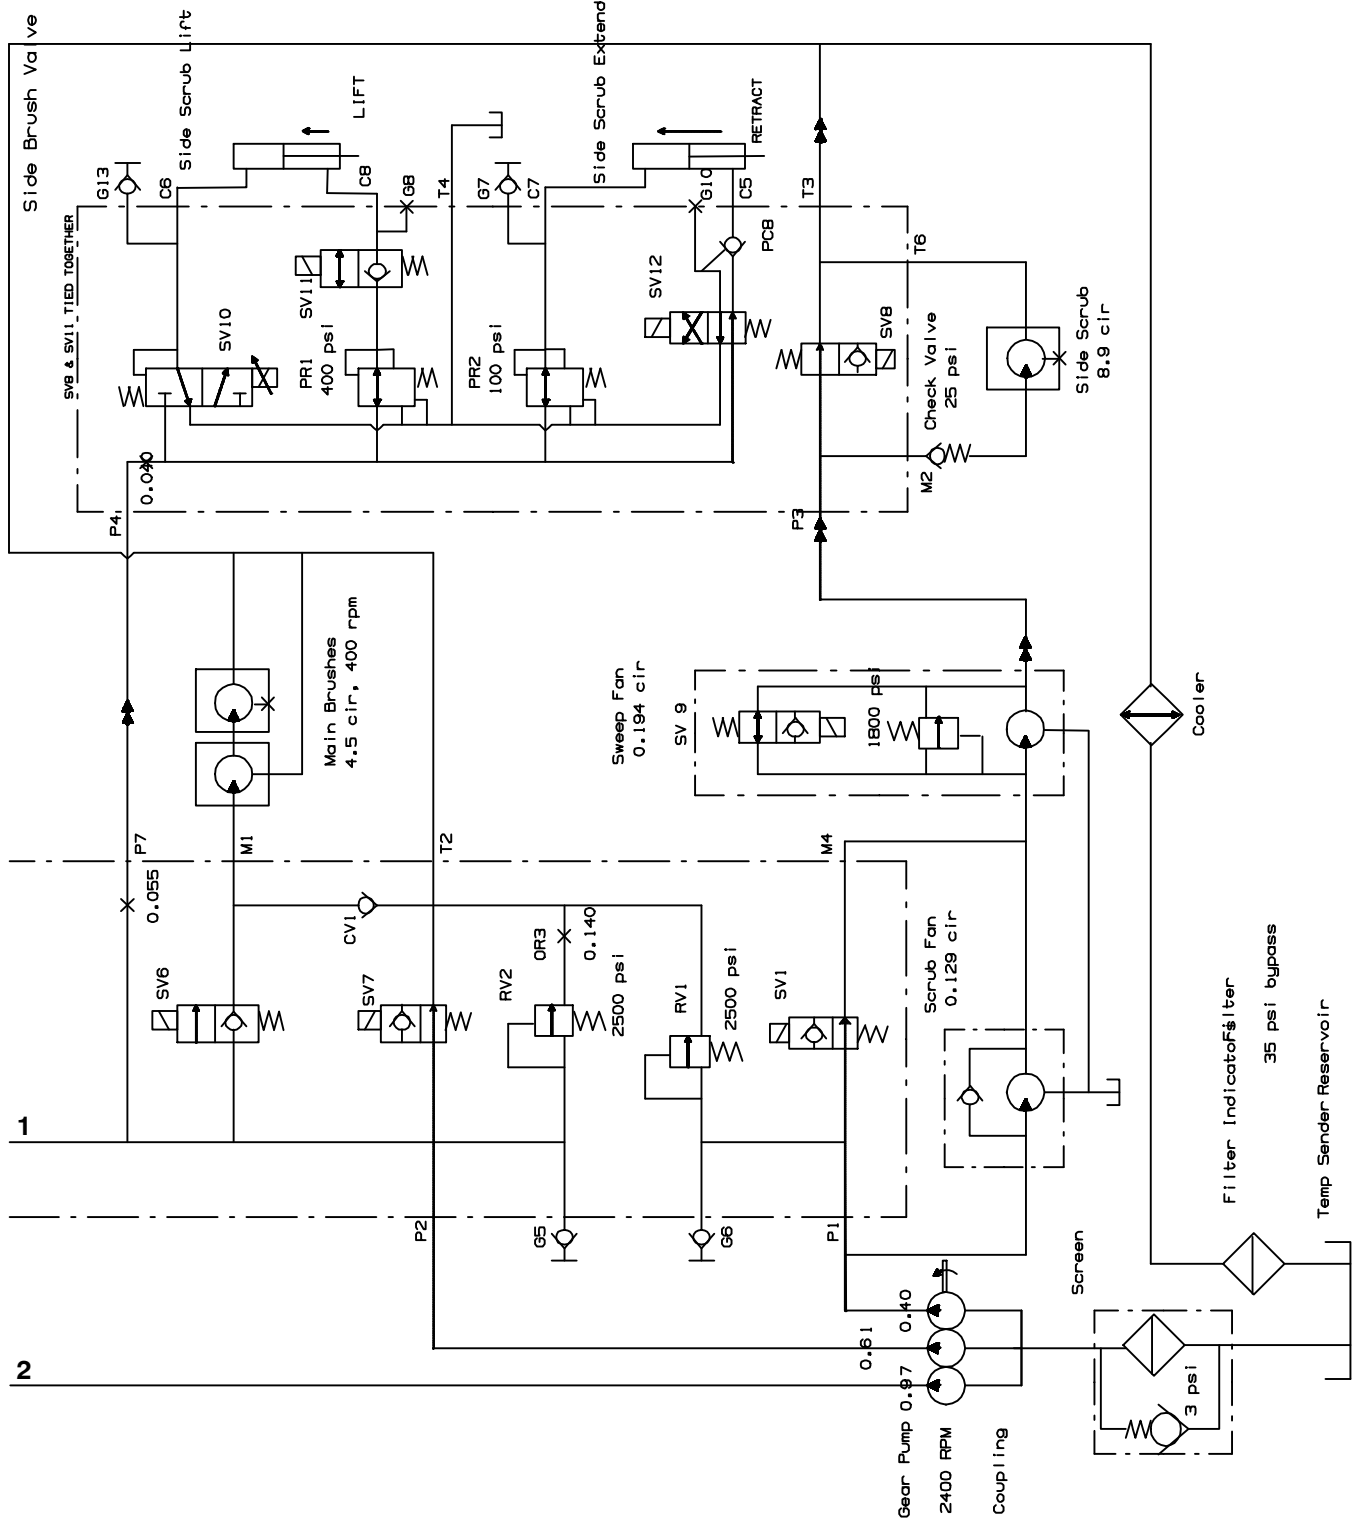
Side Brush Valve
Side Scrub Lift
LIFT
Side Scrub Extend
RETRACT
G13
C6
C8
G8
T4
G7
C7
G10
C5
T3
SV8 & SV11 TIED TOGETHER
SV11
PCB
T6
SV12
SV10
SV8
PR1
400 psi
PR2
100 psi
Check Valve
25 psi
Side Scrub
8.9 cir
0.040
M2
P4
P3
Main Brushes
4.5 cir, 400 rpm
Sweep Fan
0.194 cir
SV 9
1800 psi
Cooler
P7
M1
T2
M4
0.055
CV1
OR3
0.140
Scrub Fan
0.129 cir
SV6
SV7
RV2
2500 psi
RV1
2500 psi
SV1
Filter IndicatorFilter
35 psi bypass
Temp Sender Reservoir
1
P2
G5
G6
P1
Screen
0.40
0.61
2
Gear Pump 0.97
2400 RPM
Coupling
3 psi